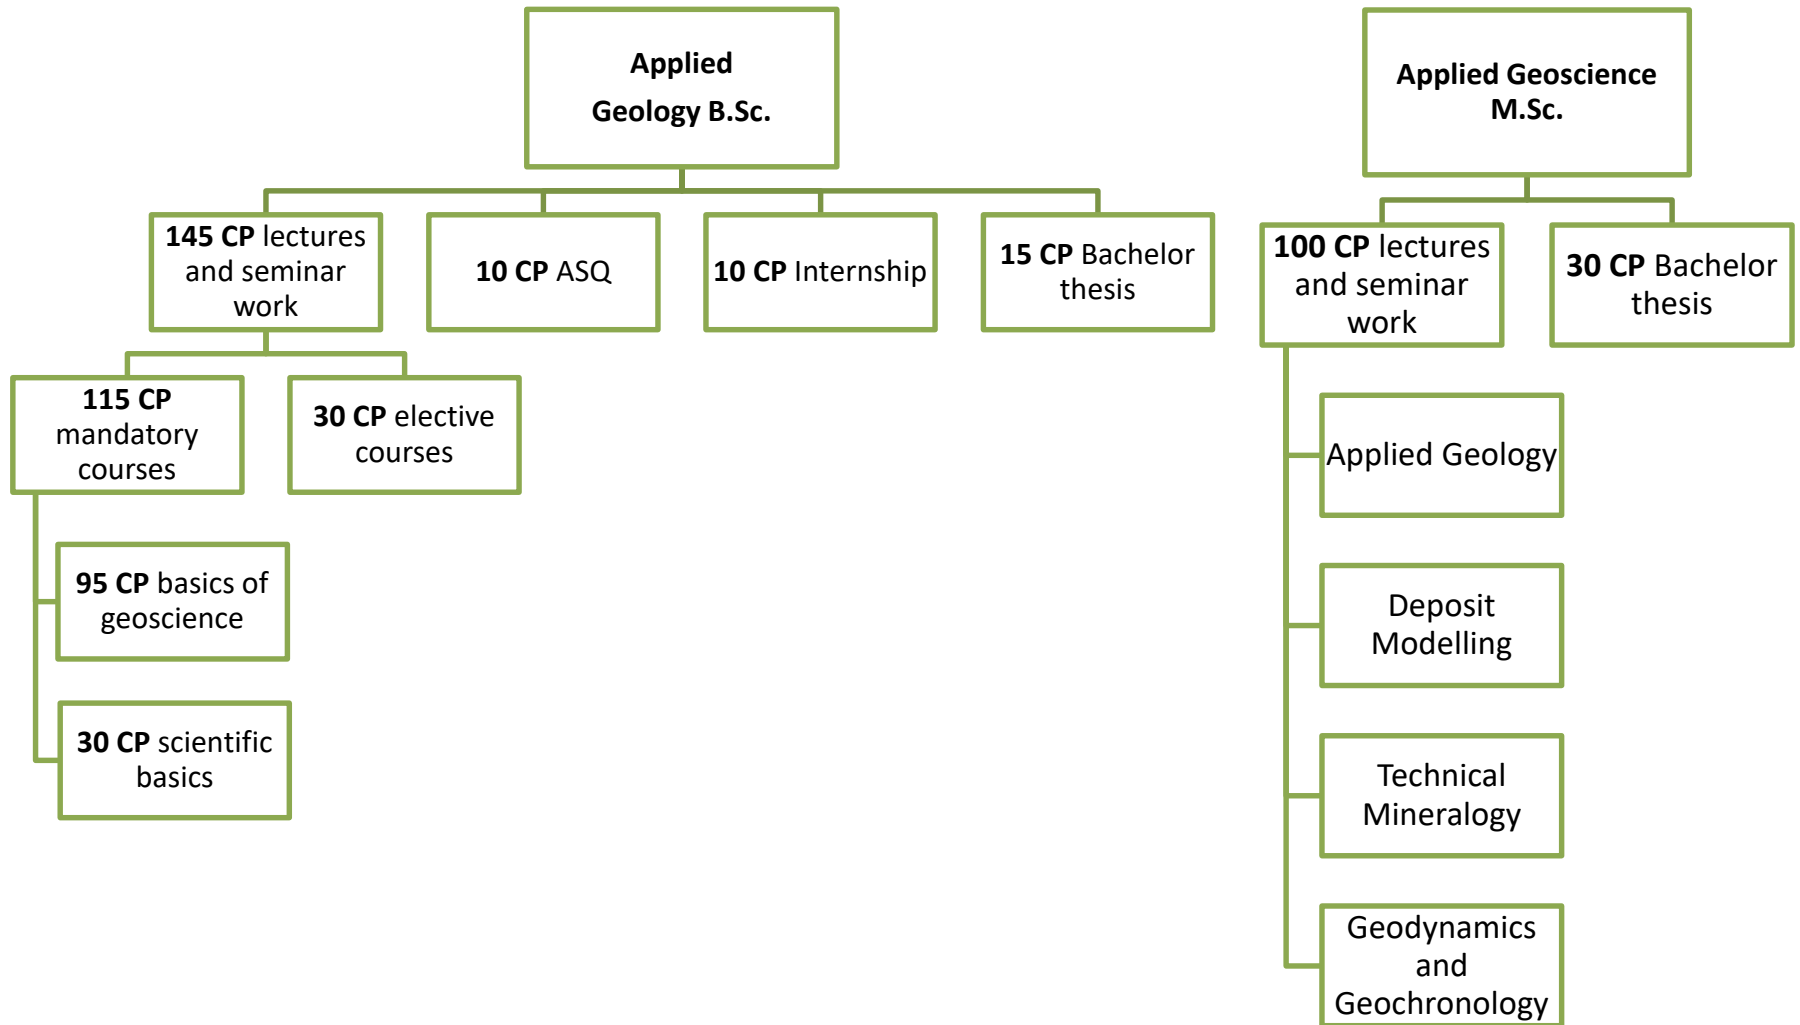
Applied Geology B.Sc.

145 CP lectures and seminar work

10 CP ASQ

10 CP Internship

15 CP Bachelor thesis

115 CP mandatory courses

30 CP elective courses

95 CP basics of geoscience

30 CP scientific basics

Applied Geoscience M.Sc.

100 CP lectures and seminar work

30 CP Bachelor thesis

Applied Geology

Deposit Modelling

Technical Mineralogy

Geodynamics and Geochronology